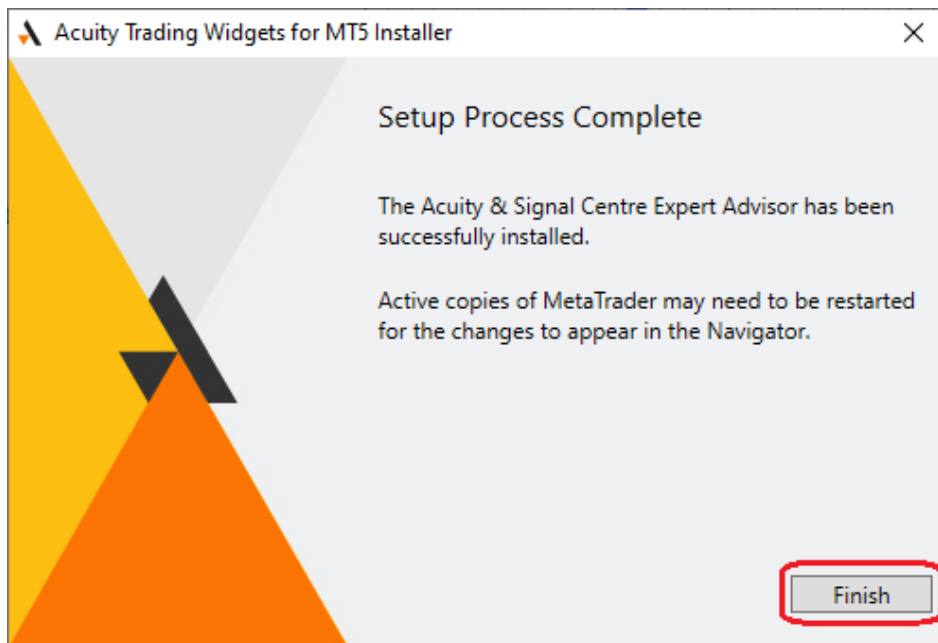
Acuity Trading Widgets for MT5 Installer

×

Setup Process Complete

The Acuity & Signal Centre Expert Advisor has been successfully installed.

Active copies of MetaTrader may need to be restarted for the changes to appear in the Navigator.

Finish